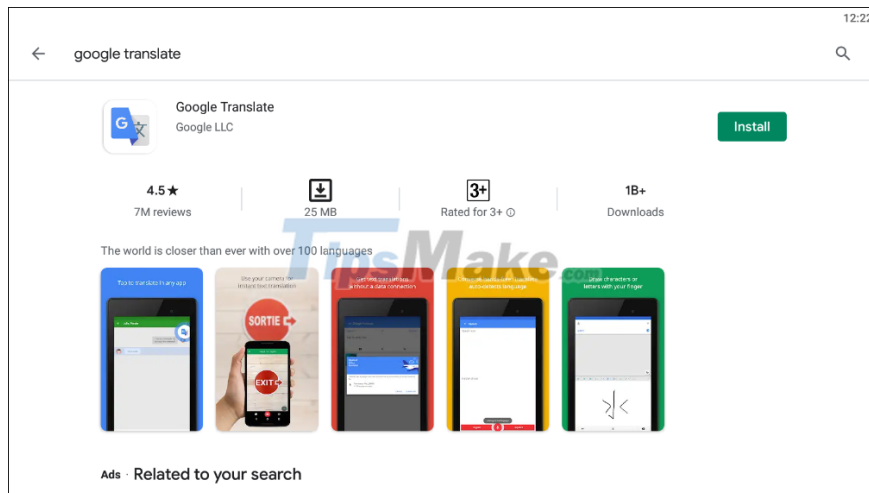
12:22

google translate

Google Translate
Google LLC

Install

4.5★
7M reviews

25 MB

3+
Rated for 3+

1B+
Downloads

The world is closer than ever with over 100 languages

TipsMake.com

Tap to translate in any app

Use your camera for instant text translation

SORTIE

EXIT

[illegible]

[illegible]

Draw characters or letters with your finger

Ads Related to your search